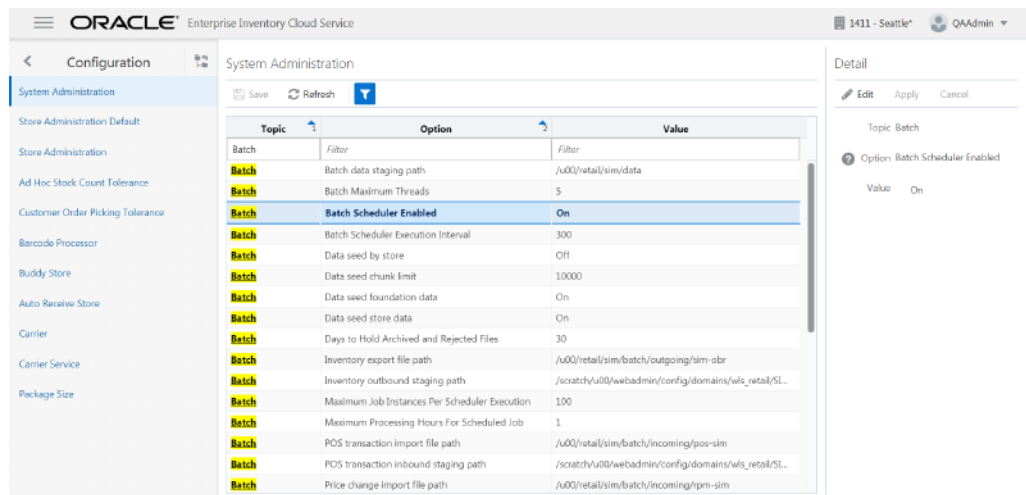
ORACLE® Enterprise Inventory Cloud Service

1411 - Seattle* QAAdmin

Configuration

System Administration
Store Administration Default
Store Administration
Ad Hoc Stock Count Tolerance
Customer Order Picking Tolerance
Barcode Processor
Buddy Store
Auto Receive Store
Carrier
Carrier Service
Package Size

System Administration

Save Refresh

| Topic | Option | Value |
|---|---|---|
| Batch | Filter | Filter |
| Batch | Batch data staging path | /u00/retail/sim/data |
| Batch | Batch Maximum Threads | 5 |
| Batch | Batch Scheduler Enabled | On |
| Batch | Batch Scheduler Execution Interval | 300 |
| Batch | Data seed by store | Off |
| Batch | Data seed chunk limit | 10000 |
| Batch | Data seed foundation data | On |
| Batch | Data seed store data | On |
| Batch | Days to Hold Archived and Rejected Files | 30 |
| Batch | Inventory export file path | /u00/retail/sim/batch/outgoing/sim-obr |
| Batch | Inventory outbound staging path | /scratch/u00/webadmin/config/domains/wls_retail/SI... |
| Batch | Maximum Job Instances Per Scheduler Execution | 100 |
| Batch | Maximum Processing Hours For Scheduled Job | 1 |
| Batch | POS transaction import file path | /u00/retail/sim/batch/incoming/pos-sim |
| Batch | POS transaction inbound staging path | /scratch/u00/webadmin/config/domains/wls_retail/SI... |
| Batch | Price change import file path | /u00/retail/sim/batch/incoming/rpm-sim |

Detail

Edit Apply Cancel

Topic Batch

Option Batch Scheduler Enabled

Value On